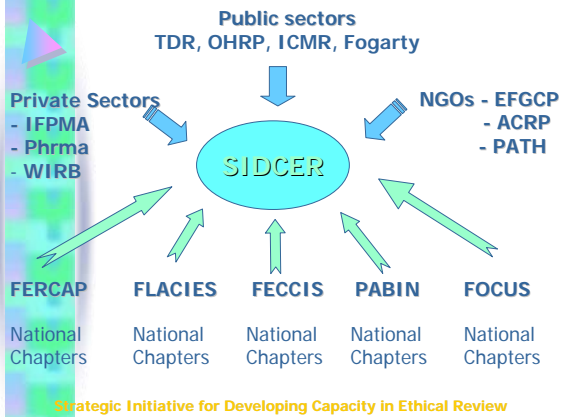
Public sectors
TDR, OHRP, ICMR, Fogarty

Private Sectors
- IFPMA
- Phrma
- WIRB

NGOs - EFGCP
- ACRP
- PATH

SIDCER

FERCAP

National Chapters

FLACIES

National Chapters

FECCIS

National Chapters

PABIN

National Chapters

FOCUS

National Chapters

Strategic Initiative for Developing Capacity in Ethical Review